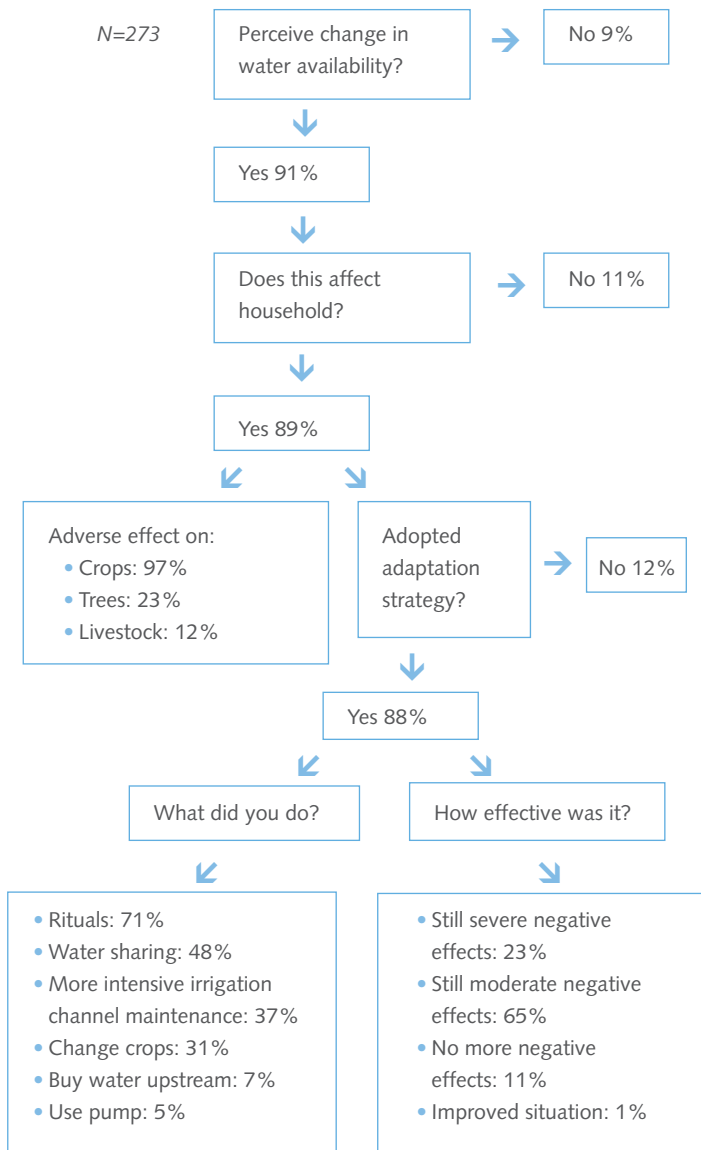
N=273

Perceive change in water availability?

No 9%

Yes 91%

Does this affect household?

No 11%

Yes 89%

Adverse effect on:
• Crops: 97%
• Trees: 23%
• Livestock: 12%

Adopted adaptation strategy?

No 12%

Yes 88%

What did you do?

How effective was it?

• Rituals: 71%
• Water sharing: 48%
• More intensive irrigation channel maintenance: 37%
• Change crops: 31%
• Buy water upstream: 7%
• Use pump: 5%

• Still severe negative effects: 23%
• Still moderate negative effects: 65%
• No more negative effects: 11%
• Improved situation: 1%